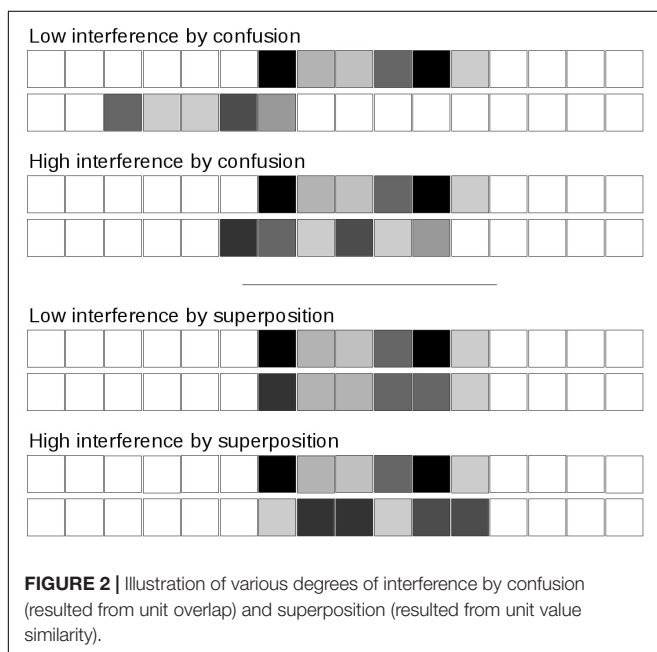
Low interference by confusion

High interference by confusion

Low interference by superposition

High interference by superposition

**FIGURE 2 |** Illustration of various degrees of interference by confusion (resulted from unit overlap) and superposition (resulted from unit value similarity).